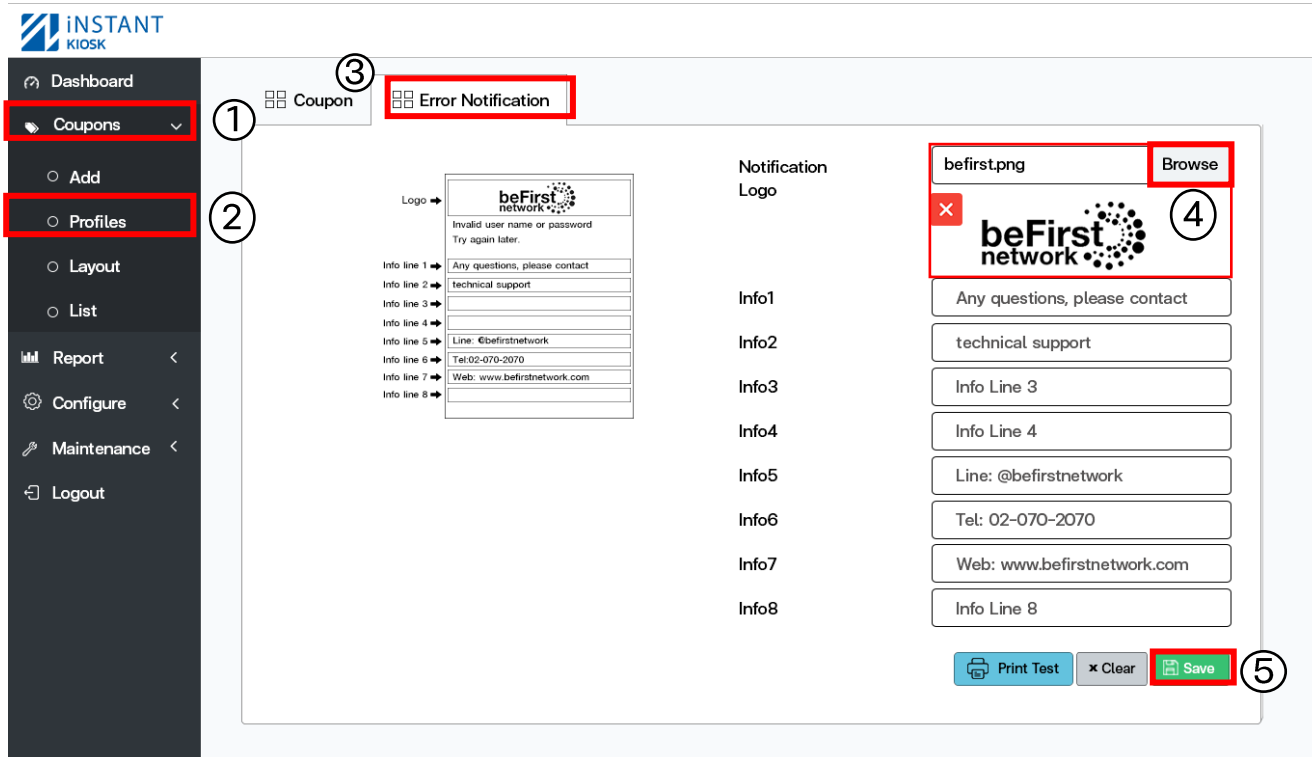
iNSTANT KIOSK

Dashboard
Coupons
Add
Profiles
Layout
List
Report
Configure
Maintenance
Logout

①
②
③
Coupon
Error Notification

Logo
beFirst network
Invalid user name or password
Try again later.
Info line 1 Any questions, please contact
Info line 2 technical support
Info line 3
Info line 4
Info line 5 Line: @befirstnetwork
Info line 6 Tel:02-070-2070
Info line 7 Web: www.befirstnetwork.com
Info line 8

Notification Logo
befirst.png
Browse
④
×
beFirst network

| | |
|---|---|
| Info1 | Any questions, please contact |
| Info2 | technical support |
| Info3 | Info Line 3 |
| Info4 | Info Line 4 |
| Info5 | Line: @befirstnetwork |
| Info6 | Tel: 02-070-2070 |
| Info7 | Web: www.befirstnetwork.com |
| Info8 | Info Line 8 |

Print Test
× Clear
Save
⑤